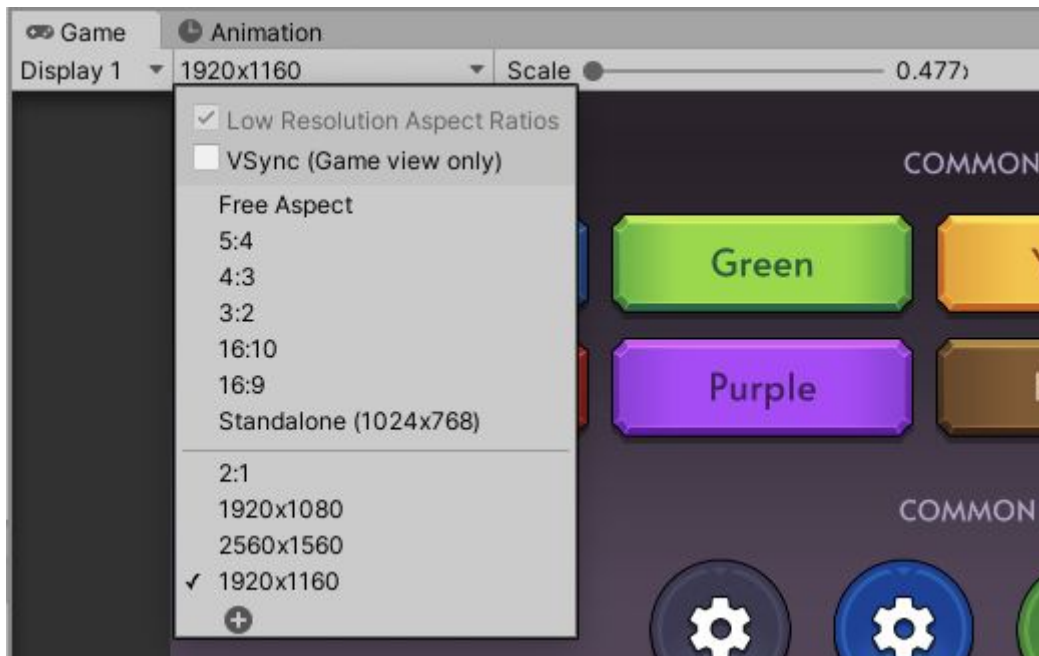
Game
Animation
Display 1
1920x1160
Scale
0.477

Low Resolution Aspect Ratios
VSync (Game view only)
Free Aspect
5:4
4:3
3:2
16:10
16:9
Standalone (1024x768)
2:1
1920x1080
2560x1560
✓ 1920x1160

COMMON
Green
Purple
COMMON